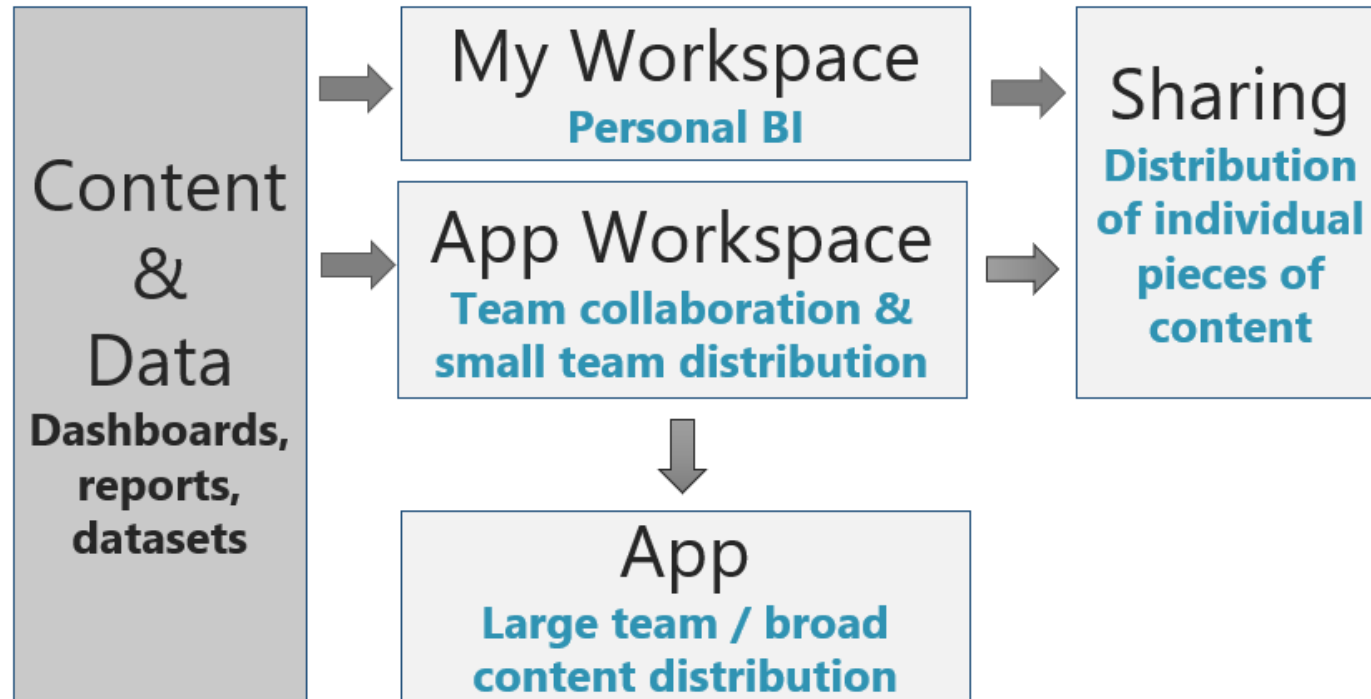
Content & Data
Dashboards, reports, datasets

My Workspace
Personal BI

App Workspace
Team collaboration & small team distribution

App
Large team / broad content distribution

Sharing
Distribution of individual pieces of content